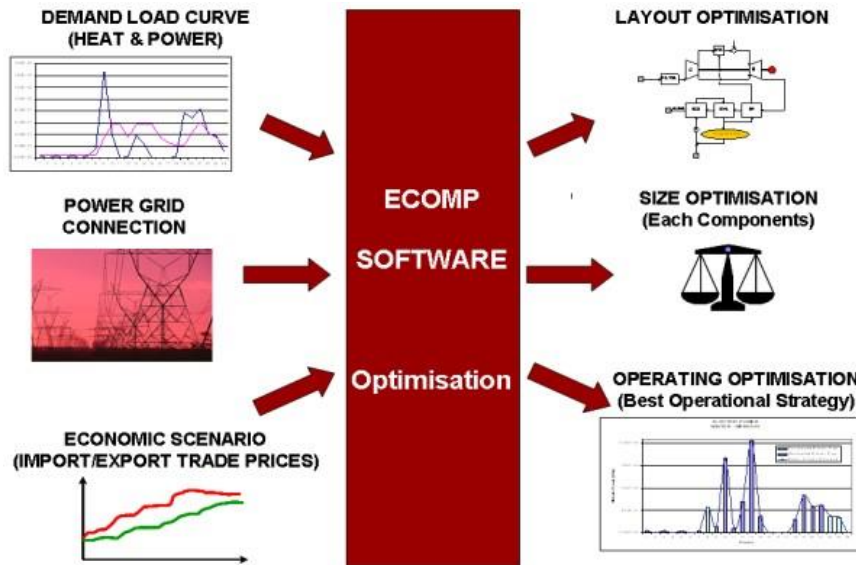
DEMAND LOAD CURVE
(HEAT & POWER)

POWER GRID
CONNECTION

ECONOMIC SCENARIO
(IMPORT/EXPORT TRADE PRICES)

ECOMP

SOFTWARE

Optimisation

LAYOUT OPTIMISATION

SIZE OPTIMISATION
(Each Components)

OPERATING OPTIMISATION
(Best Operational Strategy)